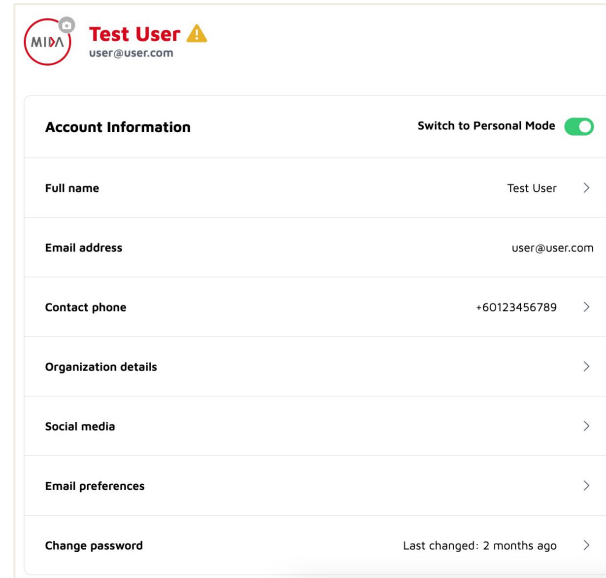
MIDA

Test User
user@user.com

Account Information

Switch to Personal Mode

Full name Test User >

Email address user@user.com

Contact phone +60123456789 >

Organization details >

Social media >

Email preferences >

Change password Last changed: 2 months ago >